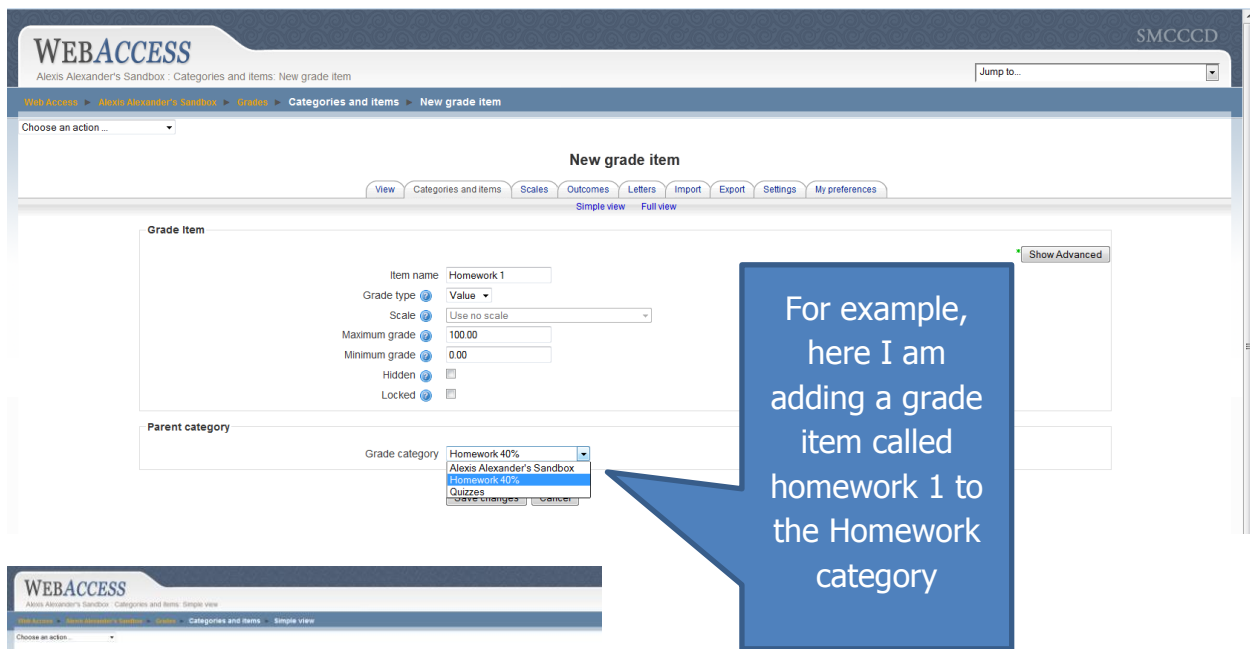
WEBACCESS

SMCCCD

Alexis Alexander's Sandbox : Categories and items: New grade item

Jump to...

Web Access ► Alexis Alexander's Sandbox ► Grades ► Categories and items ► New grade item

Choose an action ...

New grade item

View | Categories and items | Scales | Outcomes | Letters | Import | Export | Settings | My preferences

Simple view Full view

Grade Item

Show Advanced

Item name Homework 1

Grade type Value

Scale Use no scale

Maximum grade 100.00

Minimum grade 0.00

Hidden

Locked

Parent category

Grade category Homework 40%

Alexis Alexander's Sandbox
Homework 40%
Quizzes

Save changes Cancel

For example, here I am adding a grade item called homework 1 to the Homework category

WEBACCESS

Alexis Alexander's Sandbox : Categories and items: Simple view

Web Access ► Alexis Alexander's Sandbox ► Grades ► Categories and items ► Simple view

Choose an action ...